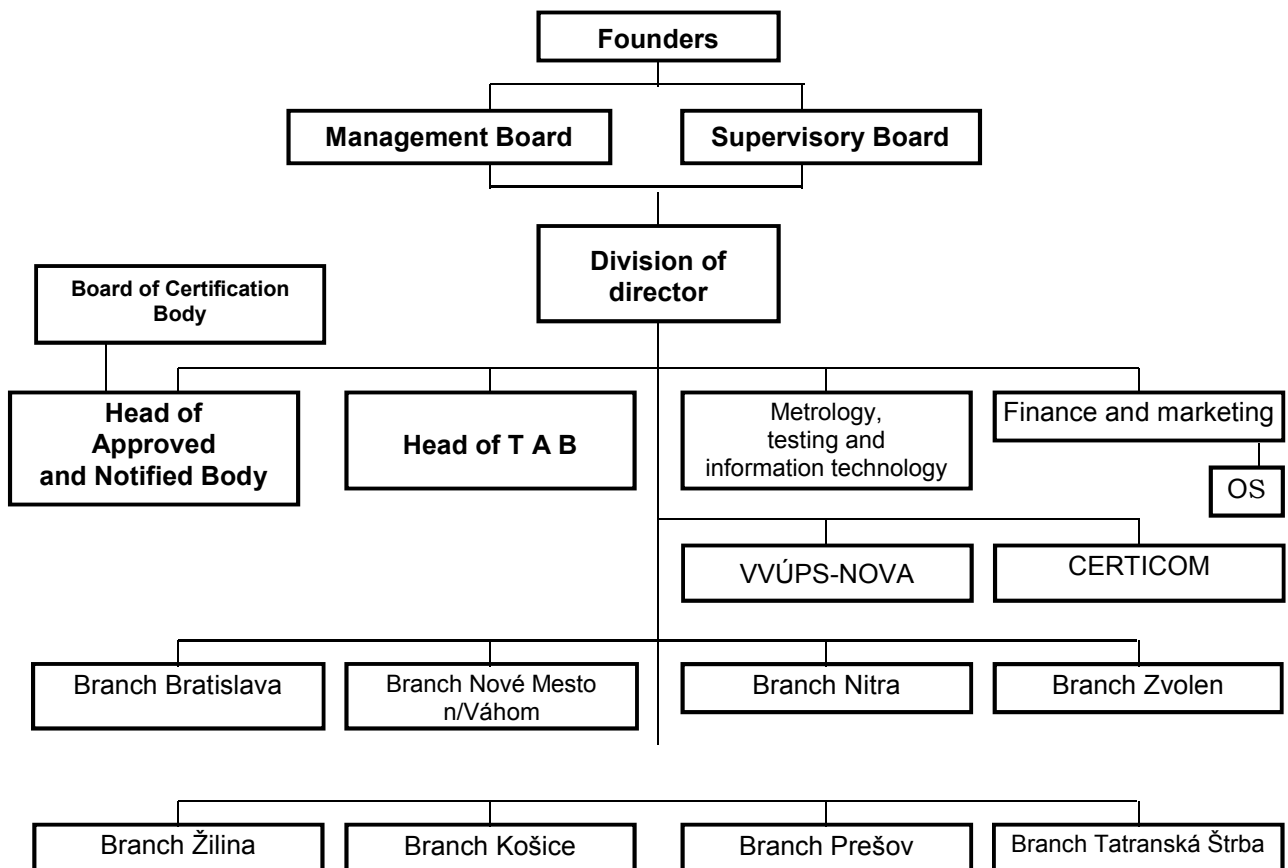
Founders

Management Board

Supervisory Board

Board of Certification Body

Division of director

Head of Approved and Notified Body

Head of T A B

Metrology, testing and information technology

Finance and marketing

OS

VVÚPS-NOVA

CERTICOM

Branch Bratislava

Branch Nové Mesto n/Váhom

Branch Nitra

Branch Zvolen

Branch Žilina

Branch Košice

Branch Prešov

Branch Tatranská Štrba